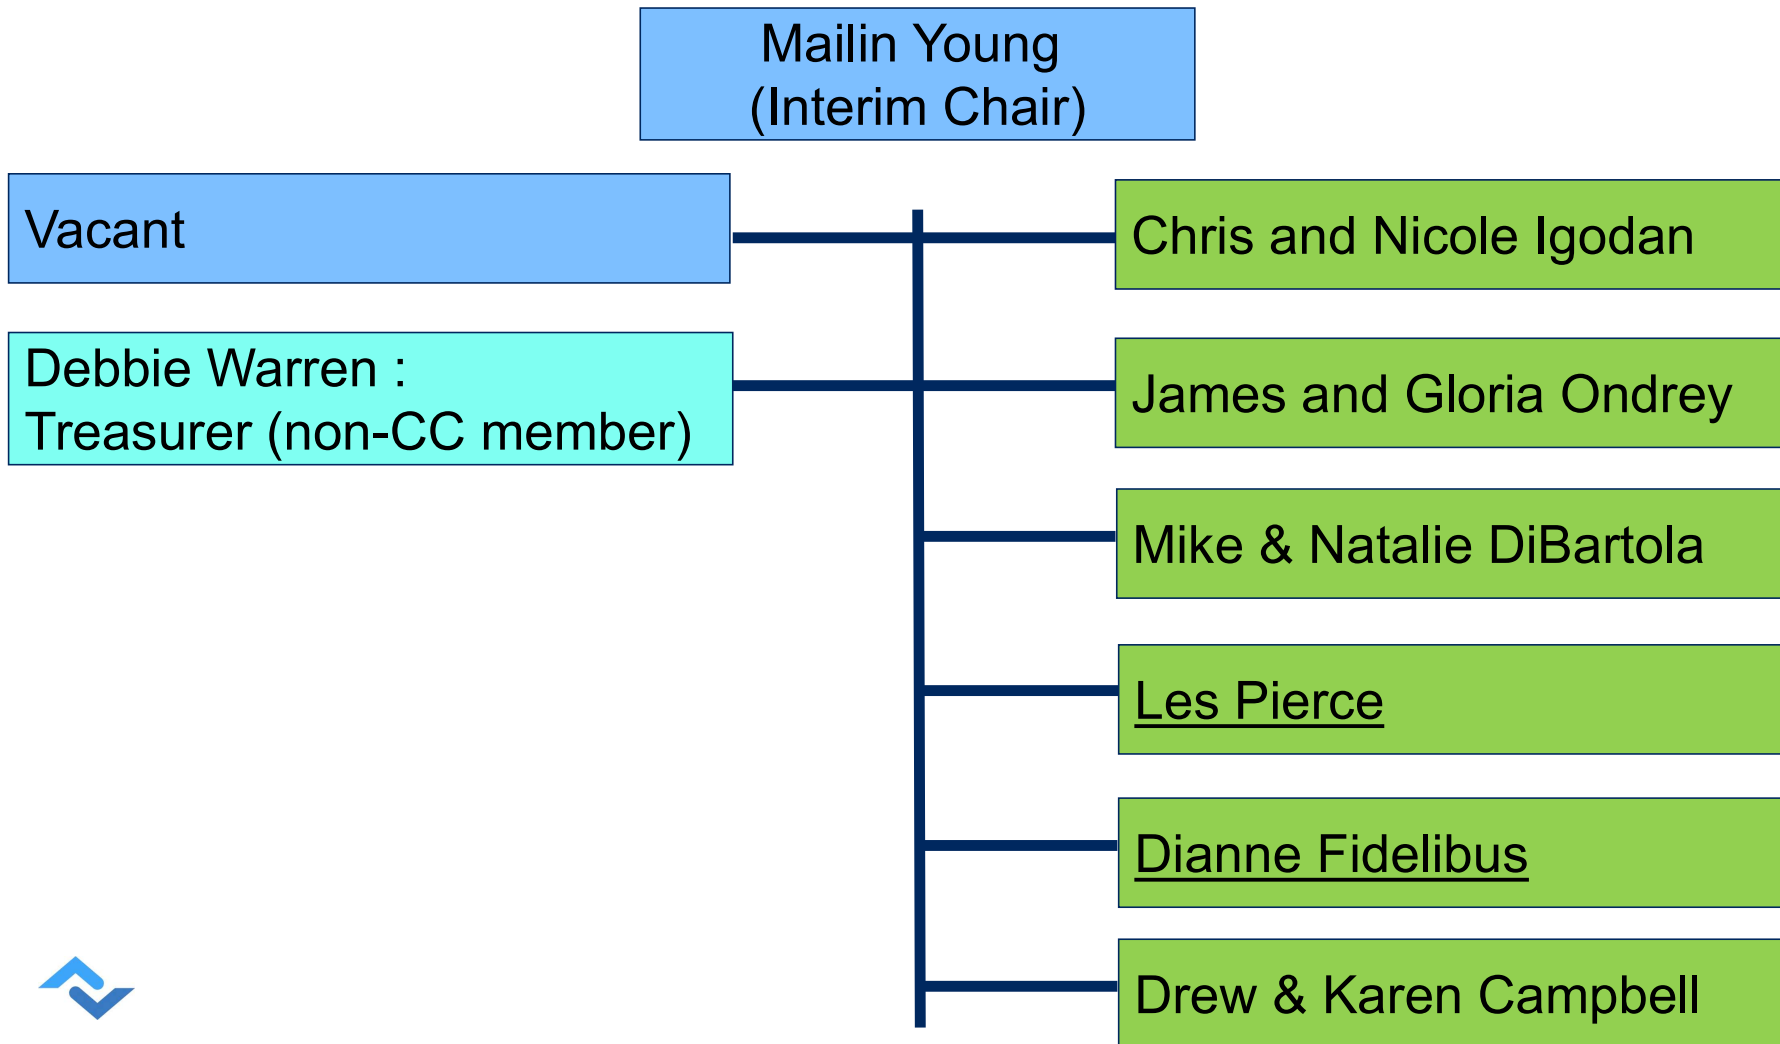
Mailin Young
(Interim Chair)

Vacant

Debbie Warren :
Treasurer (non-CC member)

Chris and Nicole Igodan

James and Gloria Ondrey

Mike & Natalie DiBartola

Les Pierce

Dianne Fidelibus

Drew & Karen Campbell